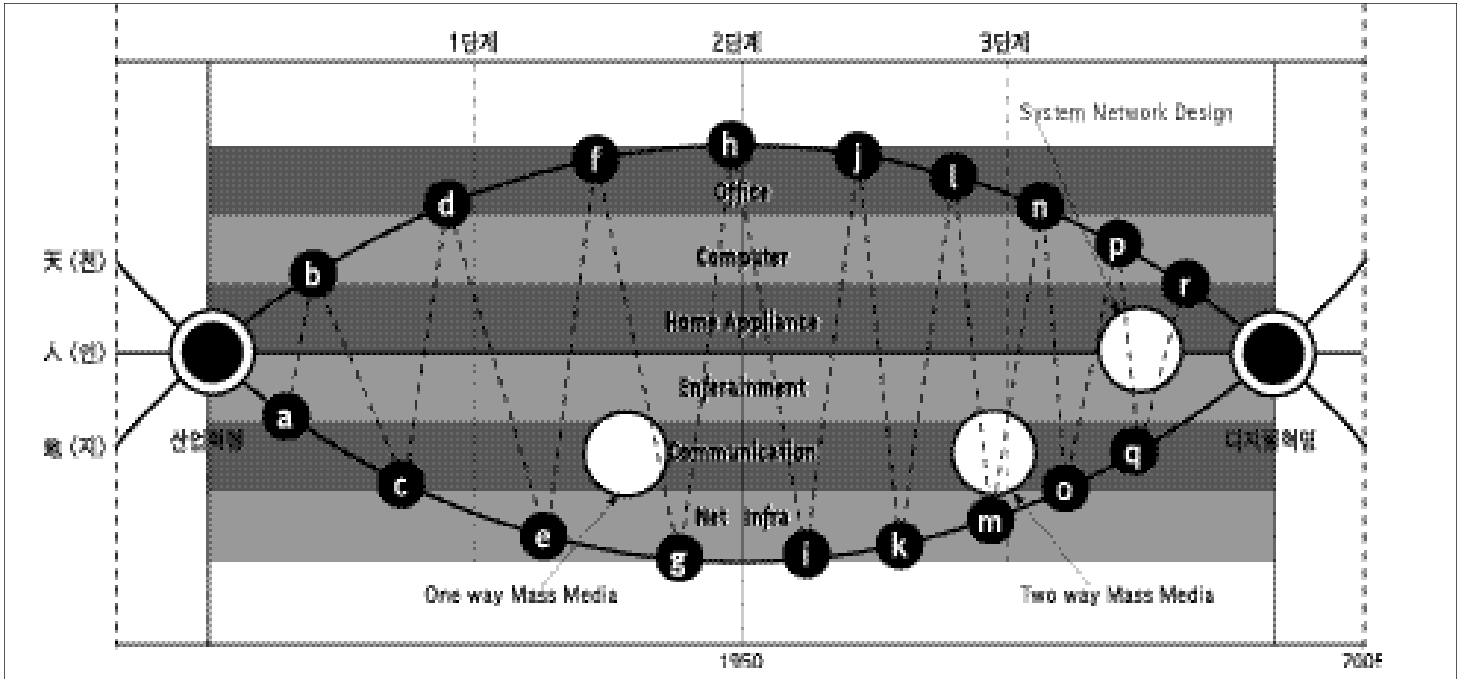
1단계
2단계
3단계
System Network Design
天 (천)
人 (인)
地 (지)
h
f
j
d
l
n
p
b
r
Office
Computer
Home Appliance
Entertainment
Communication
Net Infra
a
c
e
g
i
k
m
o
q
산업혁명
디지털혁명
One way Mass Media
Two way Mass Media
1950
2005